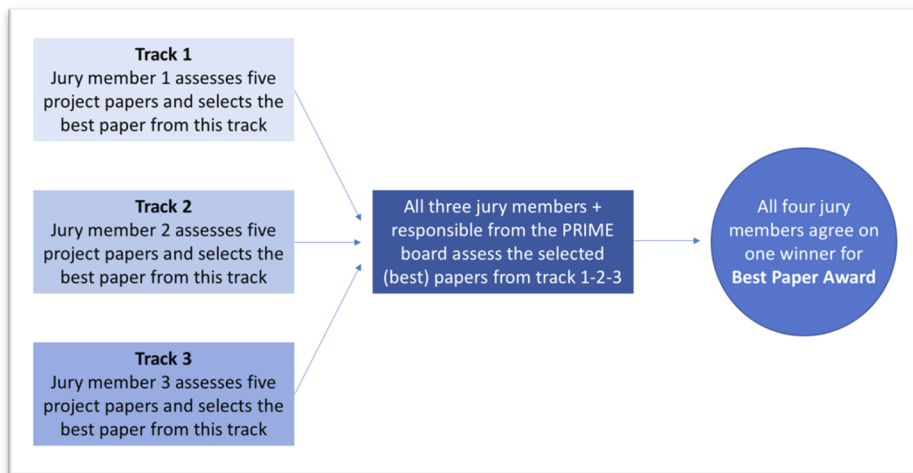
Track 1
Jury member 1 assesses five project papers and selects the best paper from this track

Track 2
Jury member 2 assesses five project papers and selects the best paper from this track

Track 3
Jury member 3 assesses five project papers and selects the best paper from this track

All three jury members + responsible from the PRIME board assess the selected (best) papers from track 1-2-3

All four jury members agree on one winner for Best Paper Award